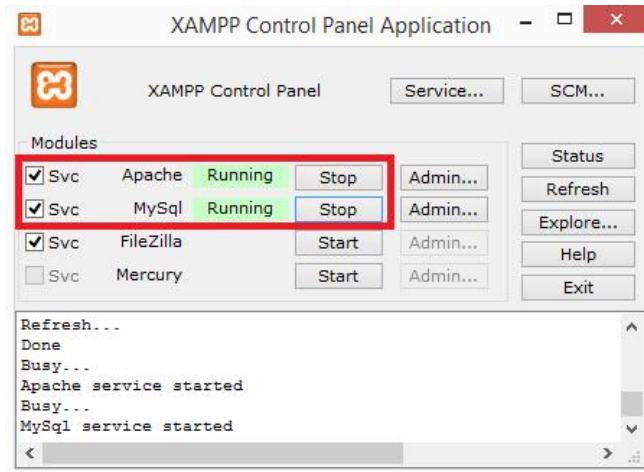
XAMPP Control Panel Application

XAMPP Control Panel

Service...

SCM...

Modules

Status

Refresh

Explore...

Help

Exit

| | | | | |
|---|---|---|---|---|
| Svc | Apache | Running | Stop | Admin... |
| Svc | MySql | Running | Stop | Admin... |
| Svc | FileZilla | | Start | Admin... |
| Svc | Mercury | | Start | Admin... |

Refresh...
Done
Busy...
Apache service started
Busy...
MySql service started